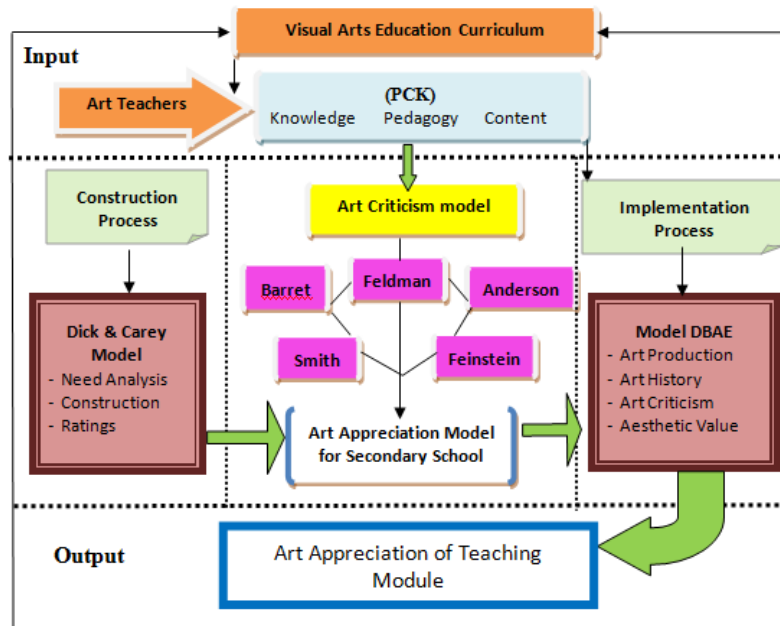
Visual Arts Education Curriculum

Input

Art Teachers

(PCK)
Knowledge Pedagogy Content

Construction Process

Art Criticism model

Implementation Process

Barret

Feldman

Anderson

Smith

Feinstein

Dick & Carey Model
- Need Analysis
- Construction
- Ratings

Art Appreciation Model for Secondary School

Model DBAE
- Art Production
- Art History
- Art Criticism
- Aesthetic Value

Output

Art Appreciation of Teaching Module